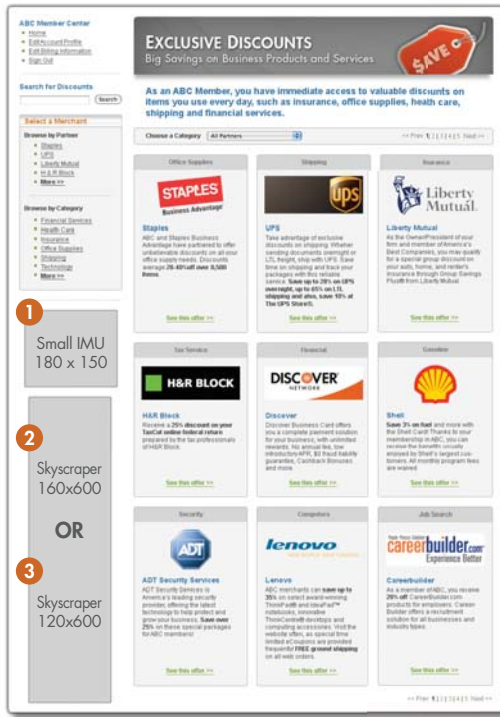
ABC Member Center
Home
Edit Account Profile
Edit Billing Information
Sign Out

Search for Discounts
Search

Select a Merchant
Browse by Partner
Staples
UPS
Liberty Mutual
H&R Block
More >>

Browse by Category
Financial Services
Health Care
Insurance
Office Supplies
Shipping
Technology
More >>

1
Small IMU 180 x 150

2
Skyscraper 160x600

OR

3
Skyscraper 120x600

EXCLUSIVE DISCOUNTS
Big Savings on Business Products and Services
SAVE

As an ABC Member, you have immediate access to valuable discounts on items you use every day, such as insurance, office supplies, health care, shipping and financial services.

Choose a Category All Partners
<< Prev 1 2 3 4 5 Next >>

Office Supplies
STAPLES Business Advantage
Staples
ABC and Staples Business Advantage have partnered to offer unbelievable discounts on all your office supply needs. Discounts average 28-40% off over 8,500 items.
See this offer >>

Shipping
UPS
UPS
Take advantage of exclusive discounts on shipping. Whether sending documents overnight or LTL freight, ship with UPS. Save time on shipping and track your packages with this reliable service. Save up to 28% on UPS overnight, up to 65% on LTL shipping and also, save 10% at The UPS Store®.
See this offer >>

Insurance
Liberty Mutual.
Liberty Mutual
As the Owner/President of your firm and member of America's Best Companies, you may qualify for a special group discount on your auto, home, and renter's insurance through Group Savings Plus® from Liberty Mutual.
See this offer >>

Tax Service
H&R BLOCK
H&R Block
Receive a 25% discount on your TaxCut online federal return prepared by the tax professionals of H&R Block.
See this offer >>

Financial
DISCOVER NETWORK
Discover
Discover Business Card offers you a complete payment solution for your business, with unlimited rewards. No annual fee, low introductory APR, $0 fraud liability guarantee, Cashback Bonuses, and more.
See this offer >>

Gasoline
Shell
Save 3% on fuel and more with the Shell Card! Thanks to your membership in ABC, you can receive the benefits usually enjoyed by Shell's largest customers. All monthly program fees are waived.
See this offer >>

Security
ADT
ADT Security Services
ADT Security Services is America's leading security provider, offering the latest technology to help protect and grow your business. Save over 25% on these special packages for ABC members!
See this offer >>

Computers
lenovo
Lenovo
ABC merchants can save up to 35% on select award-winning ThinkPad® and IdeaPad™ notebooks, ThinkCentre® desktops and computing accessories. Visit the website often, as special time limited eCoupons are provided frequently! FREE ground shipping on all web orders.
See this offer >>

Job Search
careerbuilder.com Experience Better
Careerbuilder
As a member of ABC, you receive 20% off CareerBuilder.com products for employers. Career Builder offers a recruitment solution for all businesses and industry types.
See this offer >>

<< Prev 1 2 3 4 5 Next >>